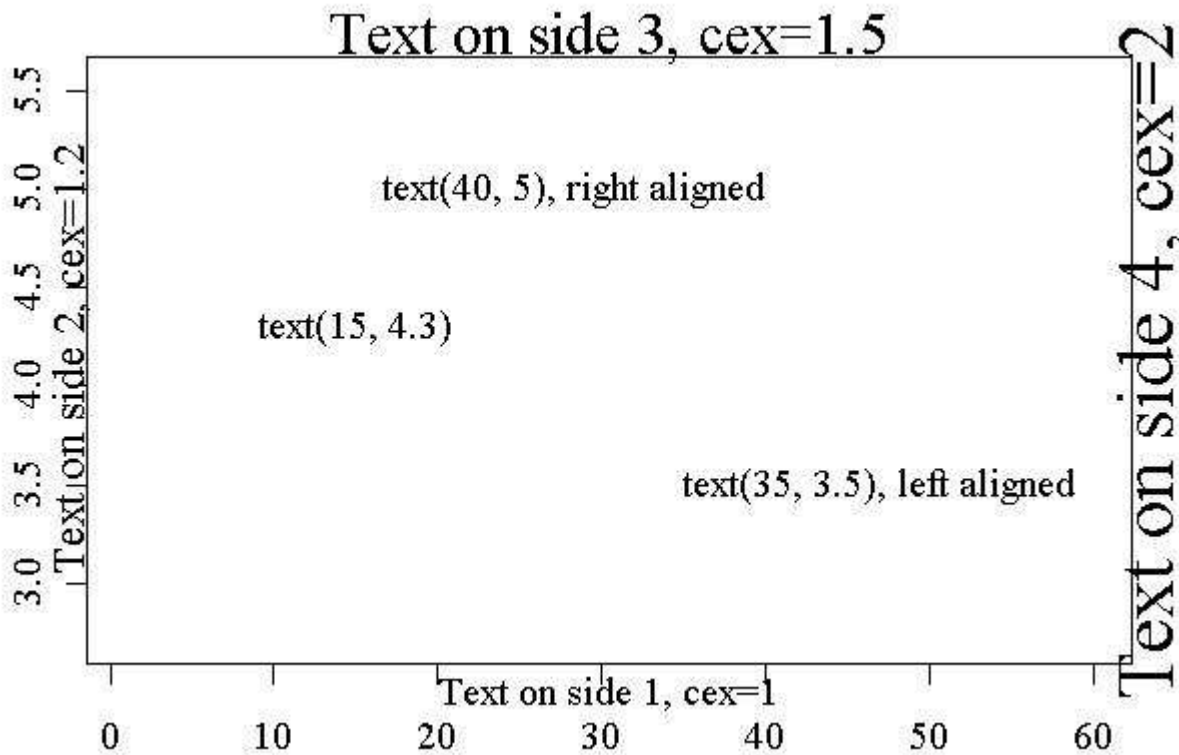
Text on side 3, cex=1.5

5.5
5.0
4.5
4.0
3.5
3.0

Text on side 2, cex=1.2

text(40, 5), right aligned

text(15, 4.3)

text(35, 3.5), left aligned

Text on side 4, cex=2

Text on side 1, cex=1

0 10 20 30 40 50 60